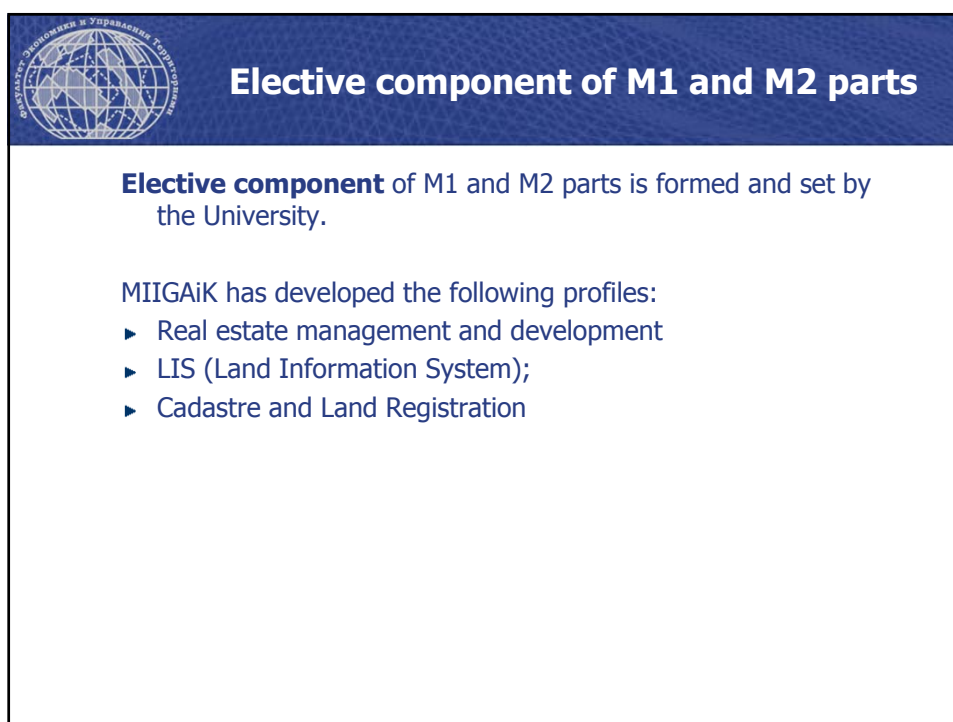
Факультет Экономики и Управления Территориями

Elective component of M1 and M2 parts

**Elective component** of M1 and M2 parts is formed and set by the University.

MIIGAiK has developed the following profiles:
- Real estate management and development
- LIS (Land Information System);
- Cadastre and Land Registration